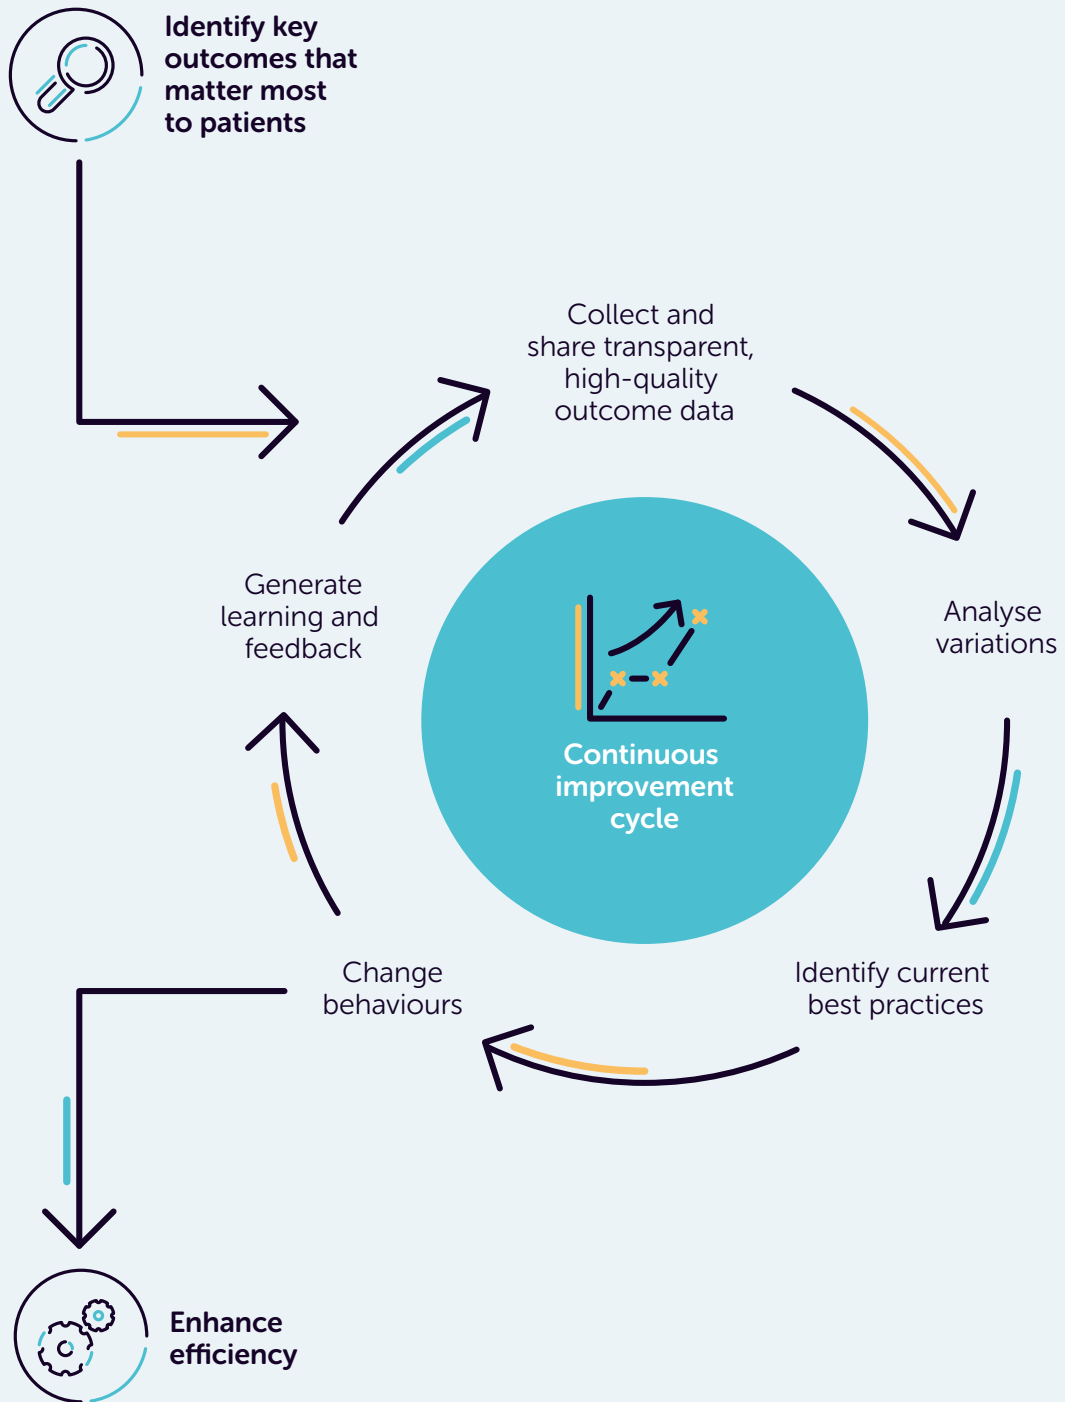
Identify key outcomes that matter most to patients

Collect and share transparent, high-quality outcome data

Analyse variations

Identify current best practices

Change behaviours

Generate learning and feedback

Continuous improvement cycle

Enhance efficiency